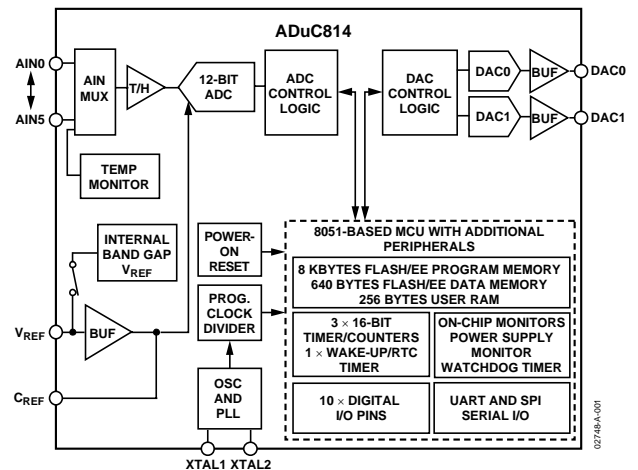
ADuC814

AIN0

AIN5

AIN MUX

T/H

12-BIT ADC

ADC CONTROL LOGIC

DAC CONTROL LOGIC

DAC0

BUF

DAC0

DAC1

BUF

DAC1

TEMP MONITOR

INTERNAL BAND GAP $V_{REF}$

POWER-ON RESET

8051-BASED MCU WITH ADDITIONAL PERIPHERALS

8 KBYTES FLASH/EE PROGRAM MEMORY
640 BYTES FLASH/EE DATA MEMORY
256 BYTES USER RAM

$V_{REF}$

BUF

PROG. CLOCK DIVIDER

$3 \times 16$-BIT TIMER/COUNTERS
$1 \times$ WAKE-UP/RTC TIMER

ON-CHIP MONITORS
POWER SUPPLY MONITOR
WATCHDOG TIMER

$C_{REF}$

OSC AND PLL

$10 \times$ DIGITAL I/O PINS

UART AND SPI SERIAL I/O

XTAL1 XTAL2

02748-A-001